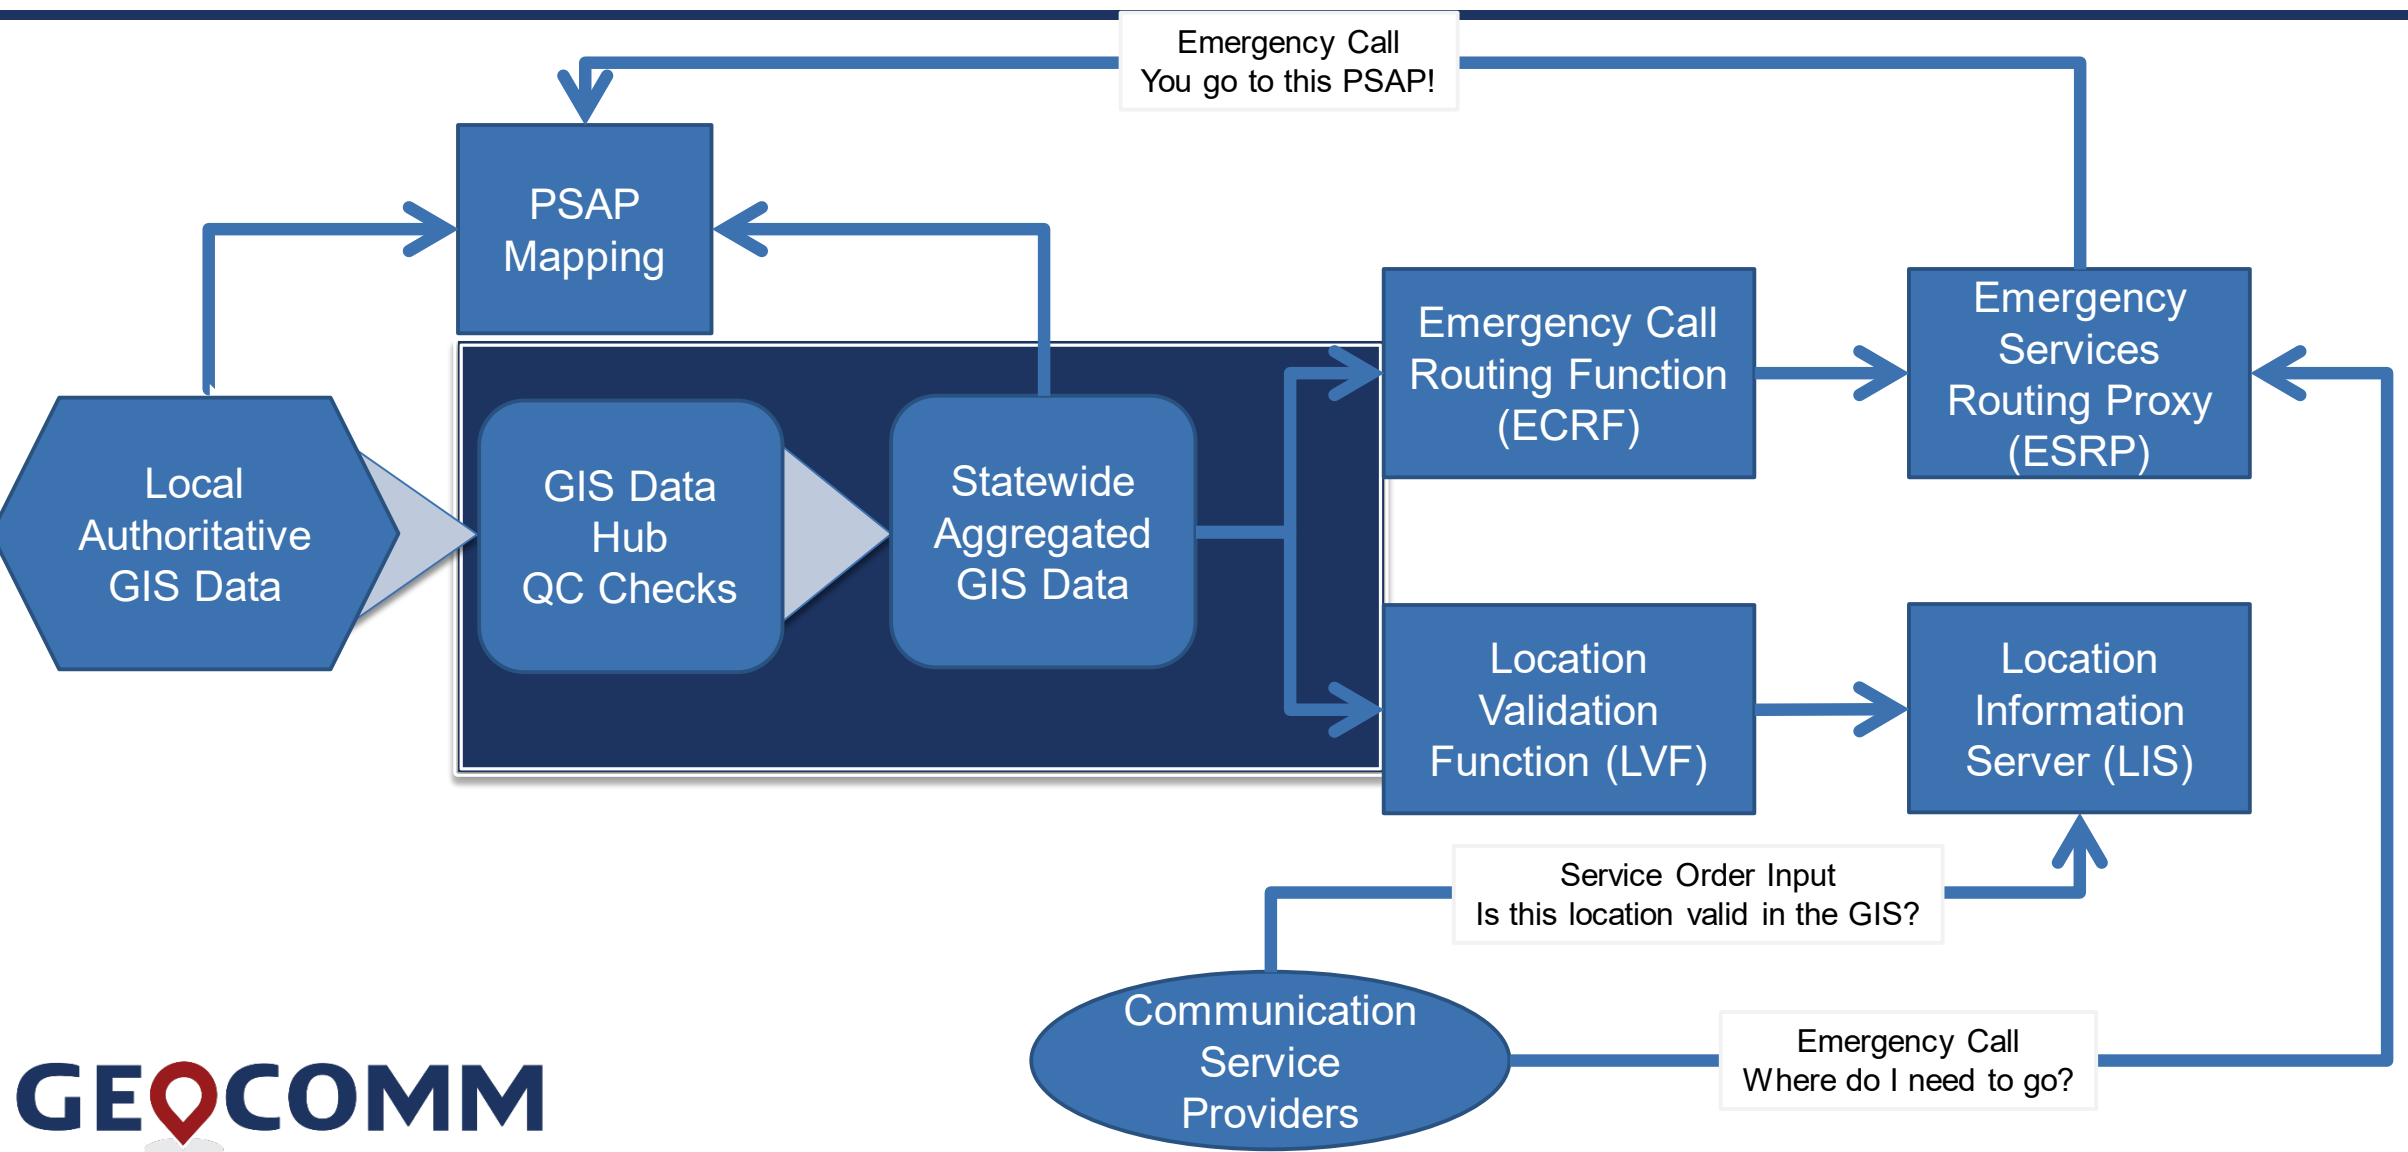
Emergency Call
You go to this PSAP!

PSAP
Mapping

Local
Authoritative
GIS Data

GIS Data
Hub
QC Checks

Statewide
Aggregated
GIS Data

Emergency Call
Routing Function
(ECRF)

Emergency
Services
Routing Proxy
(ESRP)

Location
Validation
Function (LVF)

Location
Information
Server (LIS)

Service Order Input
Is this location valid in the GIS?

Communication
Service
Providers

Emergency Call
Where do I need to go?

GEOCOMM